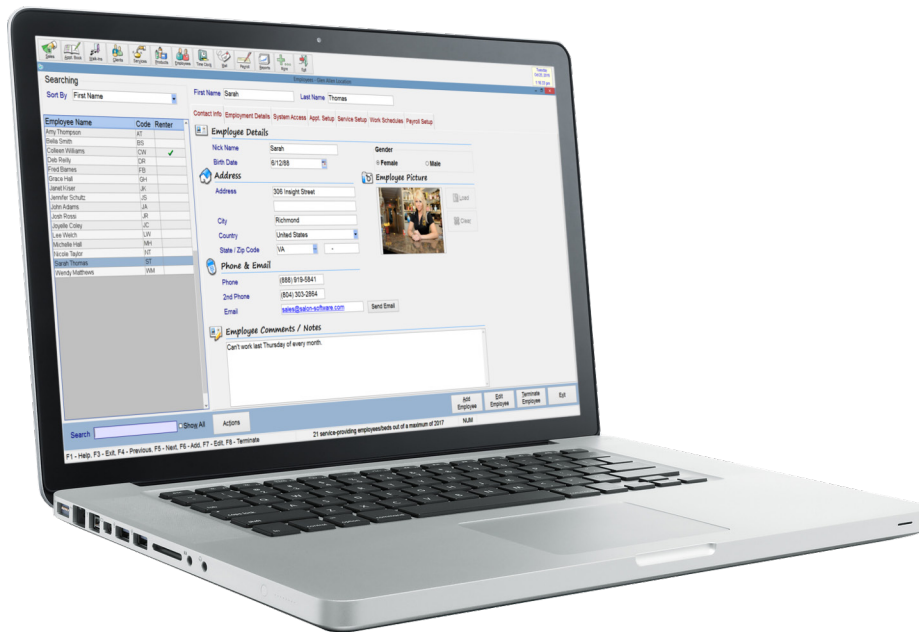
Sales Appt. Book Walk-ins Clients Services Products Employees Time Clock Bills Payroll Reports Sign Exit

Searching

Employees - Glen Allen Location

Sort By First Name

First Name Sarah Last Name Thomas

Contact Info Employment Details System Access Appt. Setup Service Setup Work Schedules Payroll Setup

| Employee Name | Code | Renter |
|---|---|---|
| Amy Thompson | AT | |
| Bella Smith | BS | |
| Colleen Williams | CW | ✓ |
| Deb Reilly | DR | |
| Fred Barnes | FB | |
| Grace Hall | GH | |
| Janet Kiser | JK | |
| Jennifer Schultz | JS | |
| John Adams | JA | |
| Josh Rossi | JR | |
| Joyelle Coley | JC | |
| Lee Welch | LW | |
| Michelle Hall | MH | |
| Nicole Taylor | NT | |
| Sarah Thomas | ST | |
| Wendy Matthews | WM | |

Employee Details

Nick Name Sarah

Birth Date 6/12/88

Gender

Female Male

Address

Address 306 Insight Street

Employee Picture

Load

Clear

City Richmond

Country United States

State / Zip Code VA -

Phone & Email

Phone (888) 919-5841

2nd Phone (804) 303-2864

Email sales@salon-software.com Send Email

Employee Comments / Notes

Can't work last Thursday of every month.

Add Employee Edit Employee Terminate Employee Exit

Search Show All Actions

21 service-providing employees/beds out of a maximum of 2017 NUM

F1 - Help, F3 - Exit, F4 - Previous, F5 - Next, F6 - Add, F7 - Edit, F8 - Terminate